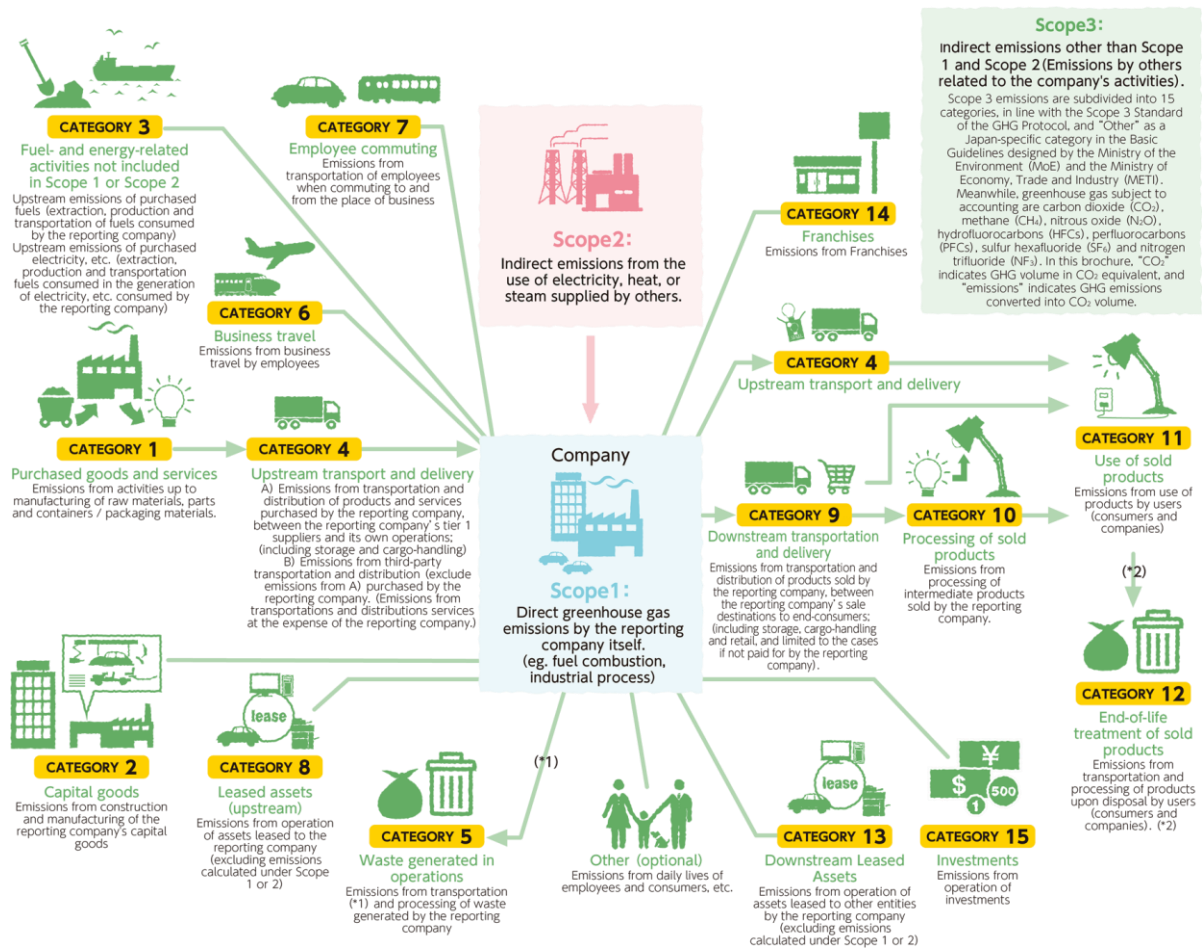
Scope3:
Indirect emissions other than Scope 1 and Scope 2 (Emissions by others related to the company's activities).
Scope 3 emissions are subdivided into 15 categories, in line with the Scope 3 Standard of the GHG Protocol, and "Other" as a Japan-specific category in the Basic Guidelines designed by the Ministry of the Environment (MoE) and the Ministry of Economy, Trade and Industry (METI). Meanwhile, greenhouse gas subject to accounting are carbon dioxide ($CO_2$), methane ($CH_4$), nitrous oxide ($N_2O$), hydrofluorocarbons (HFCs), perfluorocarbons (PFCs), sulfur hexafluoride ($SF_6$) and nitrogen trifluoride ($NF_3$). In this brochure, "$CO_2$" indicates GHG volume in $CO_2$ equivalent, and "emissions" indicates GHG emissions converted into $CO_2$ volume.

CATEGORY 3
Fuel- and energy-related activities not included in Scope 1 or Scope 2
Upstream emissions of purchased fuels (extraction, production and transportation of fuels consumed by the reporting company)
Upstream emissions of purchased electricity, etc. (extraction, production and transportation fuels consumed in the generation of electricity, etc. consumed by the reporting company)

CATEGORY 7
Employee commuting
Emissions from transportation of employees when commuting to and from the place of business

Scope2:
Indirect emissions from the use of electricity, heat, or steam supplied by others.

CATEGORY 14
Franchises
Emissions from Franchises

CATEGORY 6
Business travel
Emissions from business travel by employees

CATEGORY 4
Upstream transport and delivery

CATEGORY 1
Purchased goods and services
Emissions from activities up to manufacturing of raw materials, parts and containers / packaging materials.

CATEGORY 4
Upstream transport and delivery
A) Emissions from transportation and distribution of products and services purchased by the reporting company, between the reporting company' s tier 1 suppliers and its own operations; (including storage and cargo-handling)
B) Emissions from third-party transportation and distribution (exclude emissions from A) purchased by the reporting company. (Emissions from transportations and distributions services at the expense of the reporting company.)

Company

Scope1:
Direct greenhouse gas emissions by the reporting company itself.
(eg. fuel combustion, industrial process)

CATEGORY 11
Use of sold products
Emissions from use of products by users (consumers and companies)

CATEGORY 9
Downstream transportation and delivery
Emissions from transportation and distribution of products sold by the reporting company, between the reporting company' s sale destinations to end-consumers; (including storage, cargo-handling and retail, and limited to the cases if not paid for by the reporting company).

CATEGORY 10
Processing of sold products
Emissions from processing of intermediate products sold by the reporting company.

(*2)

CATEGORY 12
End-of-life treatment of sold products
Emissions from transportation and processing of products upon disposal by users (consumers and companies). (*2)

lease

CATEGORY 2
Capital goods
Emissions from construction and manufacturing of the reporting company's capital goods

CATEGORY 8
Leased assets (upstream)
Emissions from operation of assets leased to the reporting company (excluding emissions calculated under Scope 1 or 2)

(*1)

CATEGORY 5
Waste generated in operations
Emissions from transportation (*1) and processing of waste generated by the reporting company

Other (optional)
Emissions from daily lives of employees and consumers, etc.

lease

CATEGORY 13
Downstream Leased Assets
Emissions from operation of assets leased to other entities by the reporting company (excluding emissions calculated under Scope 1 or 2)

¥ $ 1 500

CATEGORY 15
Investments
Emissions from operation of investments